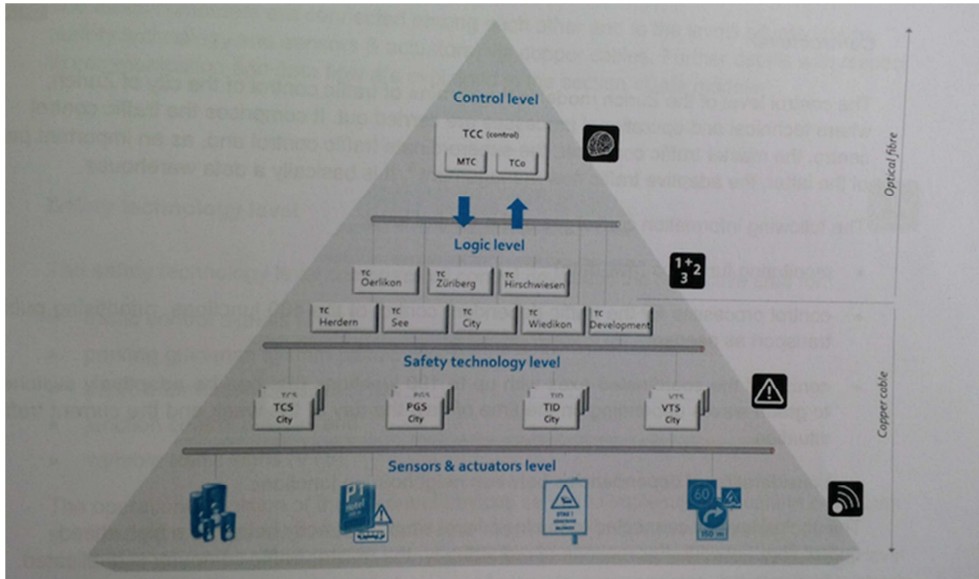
Control level

TCC (control)

MTC

TCo

Logic level

TC Oerlikon

TC Züriberg

TC Hirschwiesen

TC Herdern

TC See

TC City

TC Wiedikon

TC Development

Safety technology level

TCS City

PGS City

TID City

VTS City

Sensors & actuators level

60

150 m

Optical fibre

Copper cable